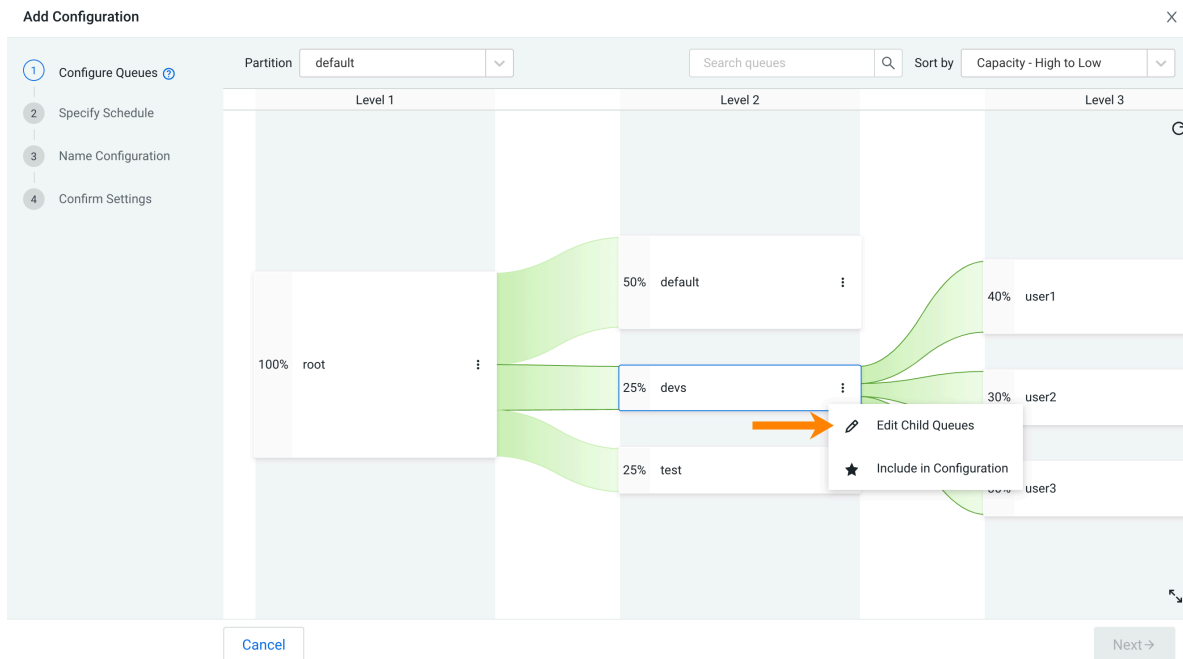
Add Configuration

1 Configure Queues
2 Specify Schedule
3 Name Configuration
4 Confirm Settings

Partition default

Search queues

Sort by Capacity - High to Low

Level 1

Level 2

Level 3

100% root

50% default

25% devs

25% test

40% user1

30% user2

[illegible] user3

Edit Child Queues

Include in Configuration

Cancel

Next→